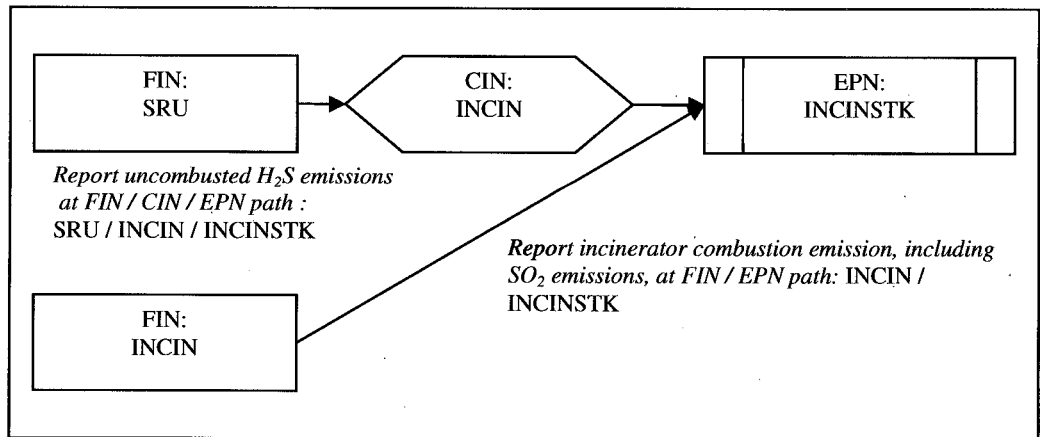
FIN:
SRU

CIN:
INCIN

EPN:
INCINSTK

*Report uncombusted $H_2S$ emissions at FIN / CIN / EPN path :* SRU / INCIN / INCINSTK

***Report** incinerator combustion emission, including $SO_2$ emissions, at FIN / EPN path:* INCIN / INCINSTK

FIN:
INCIN